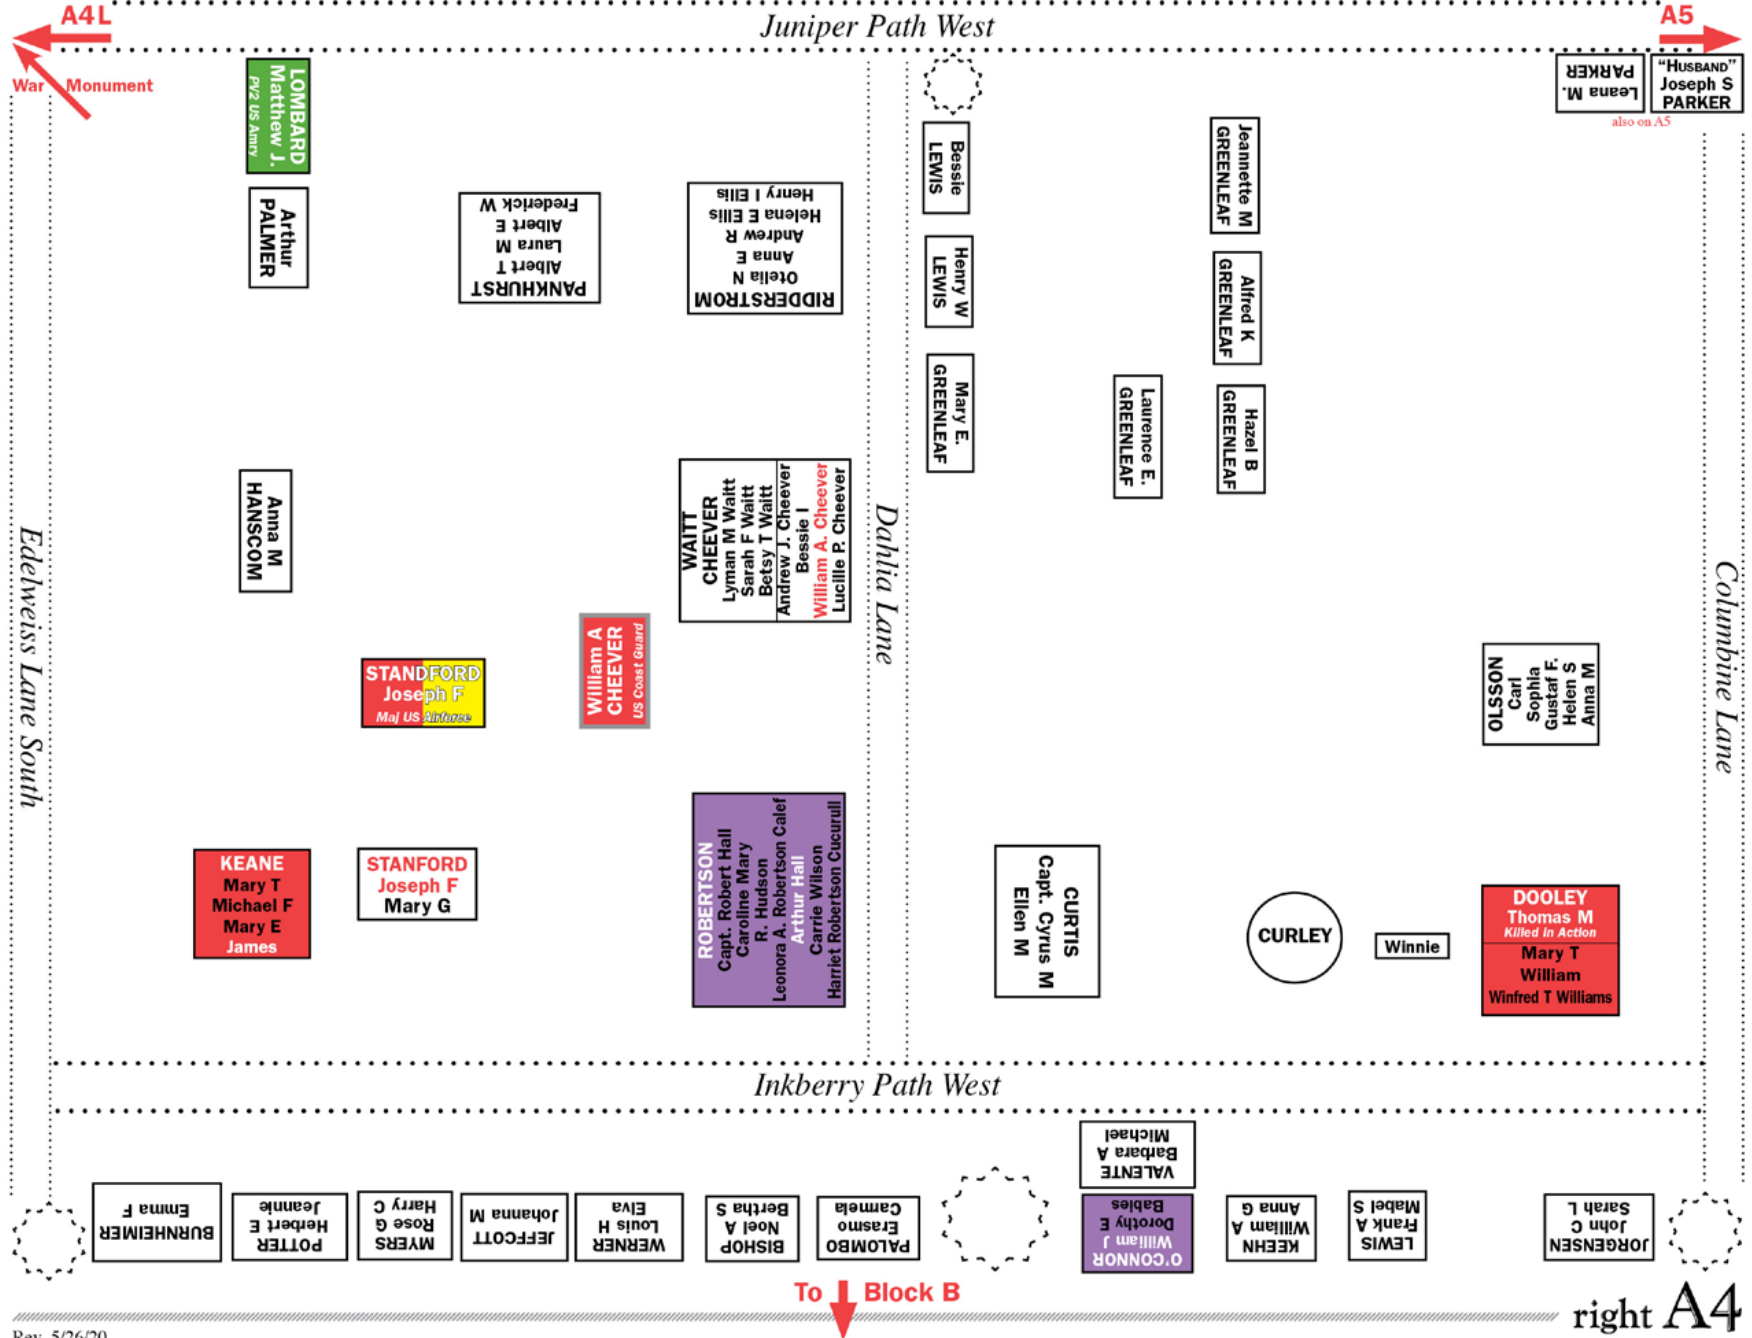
A4L

War Monument

Juniper Path West

A5

"HUSBAND" Joseph S PARKER

Leana M. PARKER

also on A5

LOMBARD Matthew J. PV2 US Army

Arthur PALMER

PANKHURST Albert T Laura M Albert E Frederick W

RIDDERSTROM Otelia N Anna E Andrew R Helena E Ellis Henry I Ellis

Bessie LEWIS

Henry W LEWIS

Mary E. GREENLEAF

Jeannette M GREENLEAF

Alfred K GREENLEAF

Hazel B GREENLEAF

Laurence E. GREENLEAF

Edelweiss Lane South

Anna M HANSCOM

WAITT CHEEVER Lyman M Waitt Sarah F Waitt Betsy T Waitt Andrew J. Cheever Bessie I William A. Cheever Lucille P. Cheever

Dahlia Lane

Columbine Lane

OLSSON Carl Sophia Gustaf F. Helen S Anna M

STANDFORD Joseph F Maj US Airforce

William A CHEEVER US Coast Guard

KEANE Mary T Michael F Mary E James

STANFORD Joseph F Mary G

ROBERTSON Capt. Robert Hall Caroline Mary R. Hudson Leonora A. Robertson Calef Arthur Hall Carrie Wilson Harriet Robertson Cucurull

CURTIS Capt. Cyrus M Ellen M

CURLEY

Winnie

DOOLEY Thomas M Killed in Action Mary T William Winfred T Williams

Inkberry Path West

VALENTE Barbara A Michael

BURNHEIMER Emma F

POTTER Herbert E Jeanie

MYERS Rose G Harry C

JEFFCOTT Johanna M

WERNER Louis H Elva

BISHOP Noel A Bertha S

PALOMBO Erasmo Camela

O'CONNOR William J Dorothy E Babies

KEHEN William A Anna G

LEWIS Frank A Mabel S

JORGENSEN John C Sarah J

To Block B

right A4

Rev. 5/26/20